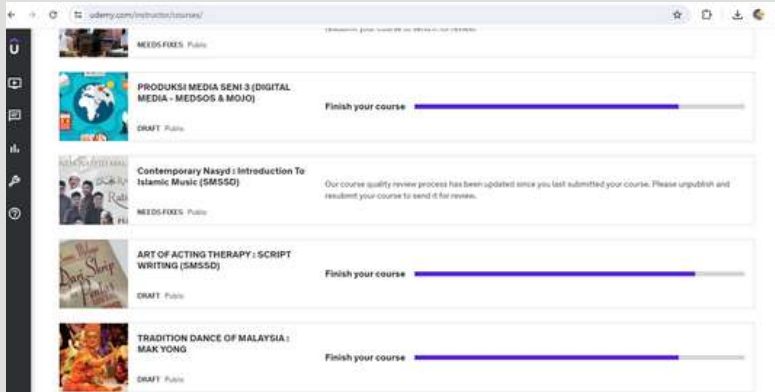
udemy.com/instructor/courses/

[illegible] resubmit your course to send it for review.

NEEDS FIXES Public

PRODUKSI MEDIA SENI 3 (DIGITAL MEDIA - MEDSOS & MOJO)

DRAFT Public

Finish your course

Contemporary Nasyd : Introduction To Islamic Music (SMSSD)

NEEDS FIXES Public

Our course quality review process has been updated since you last submitted your course. Please unpublish and resubmit your course to send it for review.

ART OF ACTING THERAPY : SCRIPT WRITING (SMSSD)

DRAFT Public

Finish your course

TRADITION DANCE OF MALAYSIA : MAK YONG

DRAFT Public

Finish your course